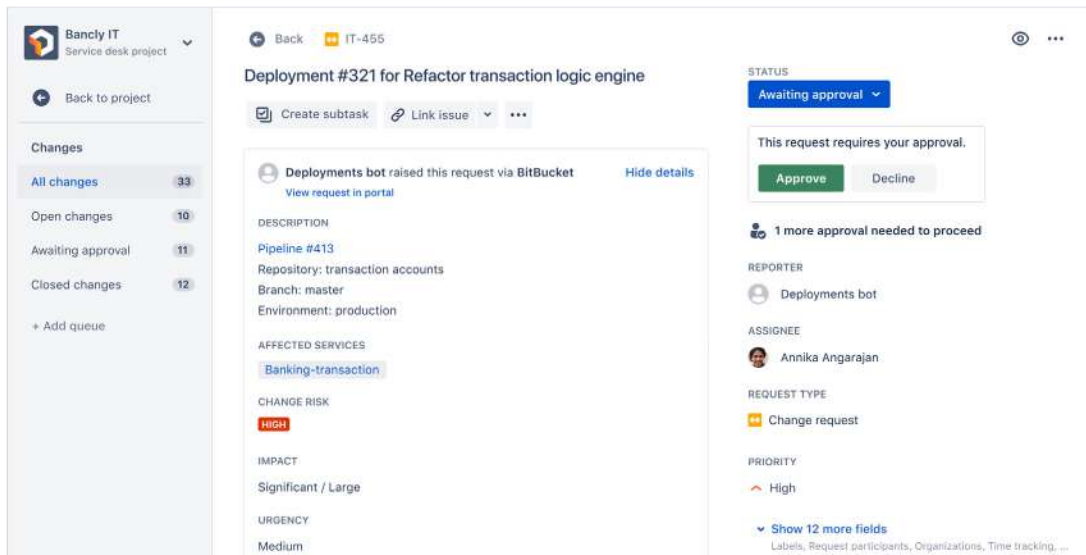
Bancly IT
Service desk project

Back to project

Changes

All changes 33

Open changes 10

Awaiting approval 11

Closed changes 12

+ Add queue

Back IT-455

Deployment #321 for Refactor transaction logic engine

Create subtask Link issue ...

Deployments bot raised this request via BitBucket
View request in portal

Hide details

DESCRIPTION

Pipeline #413
Repository: transaction accounts
Branch: master
Environment: production

AFFECTED SERVICES

Banking-transaction

CHANGE RISK

HIGH

IMPACT

Significant / Large

URGENCY

Medium

STATUS

Awaiting approval

This request requires your approval.

Approve Decline

1 more approval needed to proceed

REPORTER

Deployments bot

ASSIGNEE

Annika Angarajan

REQUEST TYPE

Change request

PRIORITY

High

Show 12 more fields
Labels, Request participants, Organizations, Time tracking, ...